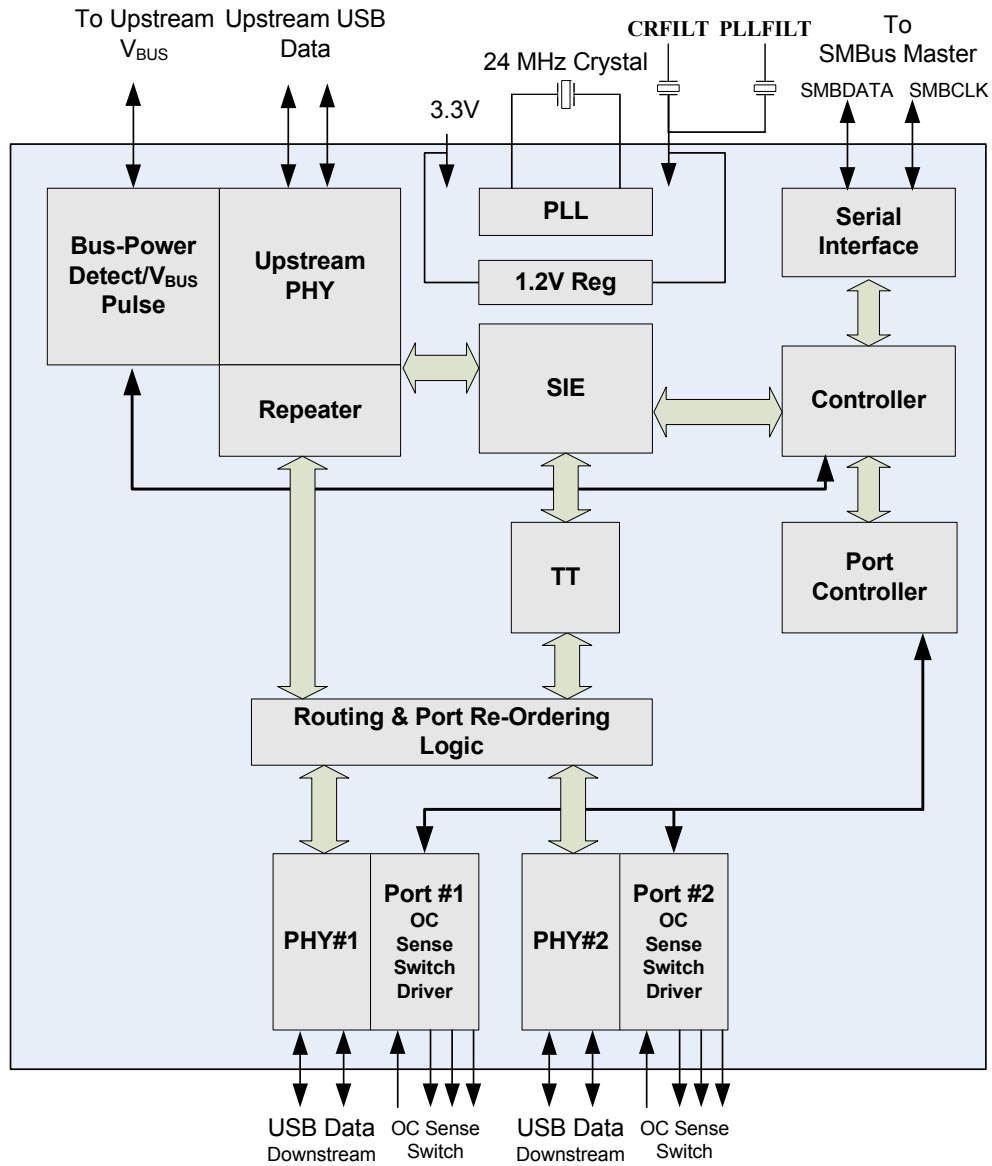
To Upstream $V_{BUS}$

Upstream USB Data

24 MHz Crystal

CRFILT PLLFILT

To SMBus Master

SMBDATA SMBCLK

3.3V

PLL

1.2V Reg

Serial Interface

Bus-Power Detect/$V_{BUS}$ Pulse

Upstream PHY

Repeater

SIE

Controller

TT

Port Controller

Routing & Port Re-Ordering Logic

PHY#1

Port #1 OC Sense Switch Driver

PHY#2

Port #2 OC Sense Switch Driver

USB Data Downstream

OC Sense Switch

USB Data Downstream

OC Sense Switch